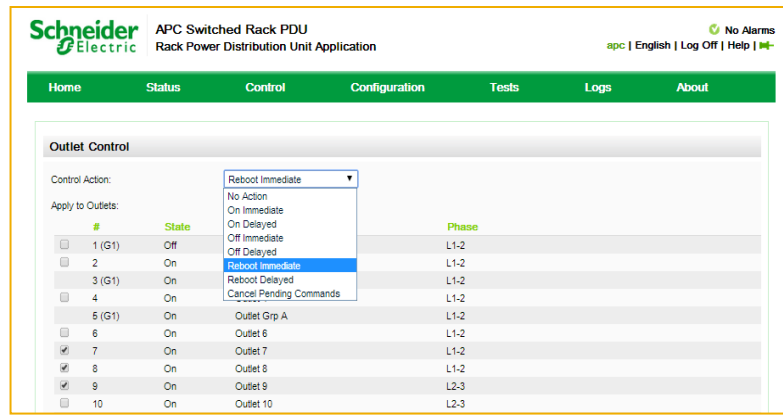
Schneider Electric

APC Switched Rack PDU
Rack Power Distribution Unit Application

No Alarms
apc | English | Log Off | Help |

Home Status Control Configuration Tests Logs About

Outlet Control

Control Action: Reboot Immediate

Apply to Outlets:

No Action
On Immediate
On Delayed
Off Immediate
Off Delayed
Reboot Immediate
Reboot Delayed
Cancel Pending Commands

| # | State | Name | Phase |
|---|---|---|---|
| 1 (G1) | Off | | L1-2 |
| 2 | On | | L1-2 |
| 3 (G1) | On | | L1-2 |
| 4 | On | | L1-2 |
| 5 (G1) | On | Outlet Grp A | L1-2 |
| 6 | On | Outlet 6 | L1-2 |
| 7 | On | Outlet 7 | L1-2 |
| 8 | On | Outlet 8 | L1-2 |
| 9 | On | Outlet 9 | L2-3 |
| 10 | On | Outlet 10 | L2-3 |